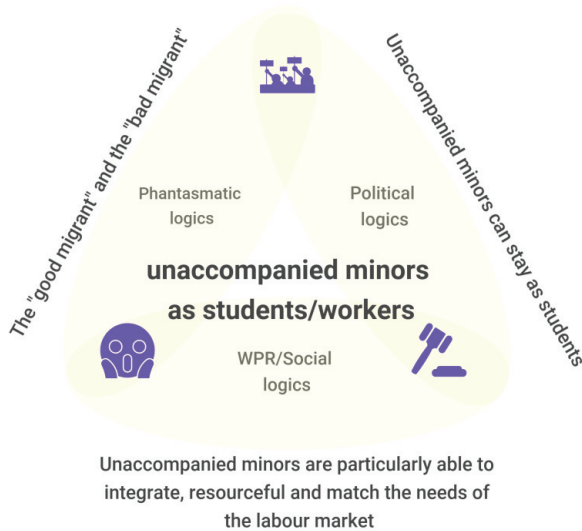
The "good migrant" and the "bad migrant"

Unaccompanied minors can stay as students

Phantasmatic logics

Political logics

unaccompanied minors as students/workers

WPR/Social logics

Unaccompanied minors are particularly able to integrate, resourceful and match the needs of the labour market